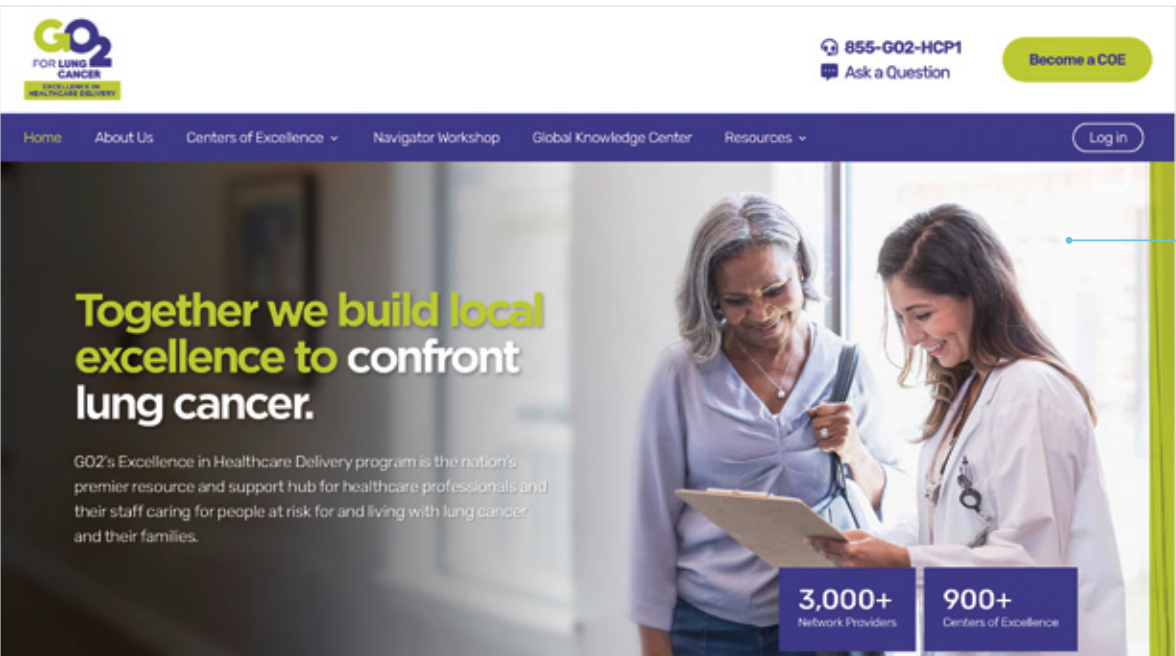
GO2 FOR LUNG CANCER
EXCELLENCE IN HEALTHCARE DELIVERY

855-GO2-HCP1
Ask a Question

Become a COE

Home About Us Centers of Excellence Navigator Workshop Global Knowledge Center Resources Log in

Together we build local excellence to confront lung cancer.

GO2's Excellence in Healthcare Delivery program is the nation's premier resource and support hub for healthcare professionals and their staff caring for people at risk for and living with lung cancer and their families.

3,000+
Network Providers

900+
Centers of Excellence